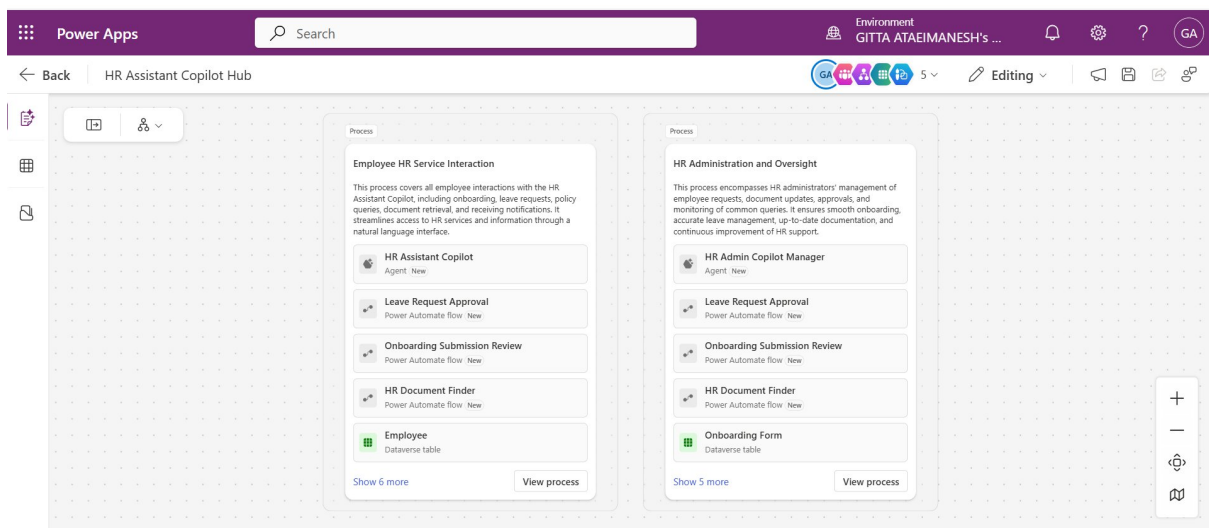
Power Apps

Search

Environment
GITTA ATAEIMANESH's ...

GA

← Back HR Assistant Copilot Hub

GA 5

Editing

Process

Employee HR Service Interaction

This process covers all employee interactions with the HR Assistant Copilot, including onboarding, leave requests, policy queries, document retrieval, and receiving notifications. It streamlines access to HR services and information through a natural language interface.

HR Assistant Copilot
Agent New

Leave Request Approval
Power Automate flow New

Onboarding Submission Review
Power Automate flow New

HR Document Finder
Power Automate flow New

Employee
Dataverse table

Show 6 more

View process

Process

HR Administration and Oversight

This process encompasses HR administrators' management of employee requests, document updates, approvals, and monitoring of common queries. It ensures smooth onboarding, accurate leave management, up-to-date documentation, and continuous improvement of HR support.

HR Admin Copilot Manager
Agent New

Leave Request Approval
Power Automate flow New

Onboarding Submission Review
Power Automate flow New

HR Document Finder
Power Automate flow New

Onboarding Form
Dataverse table

Show 5 more

View process